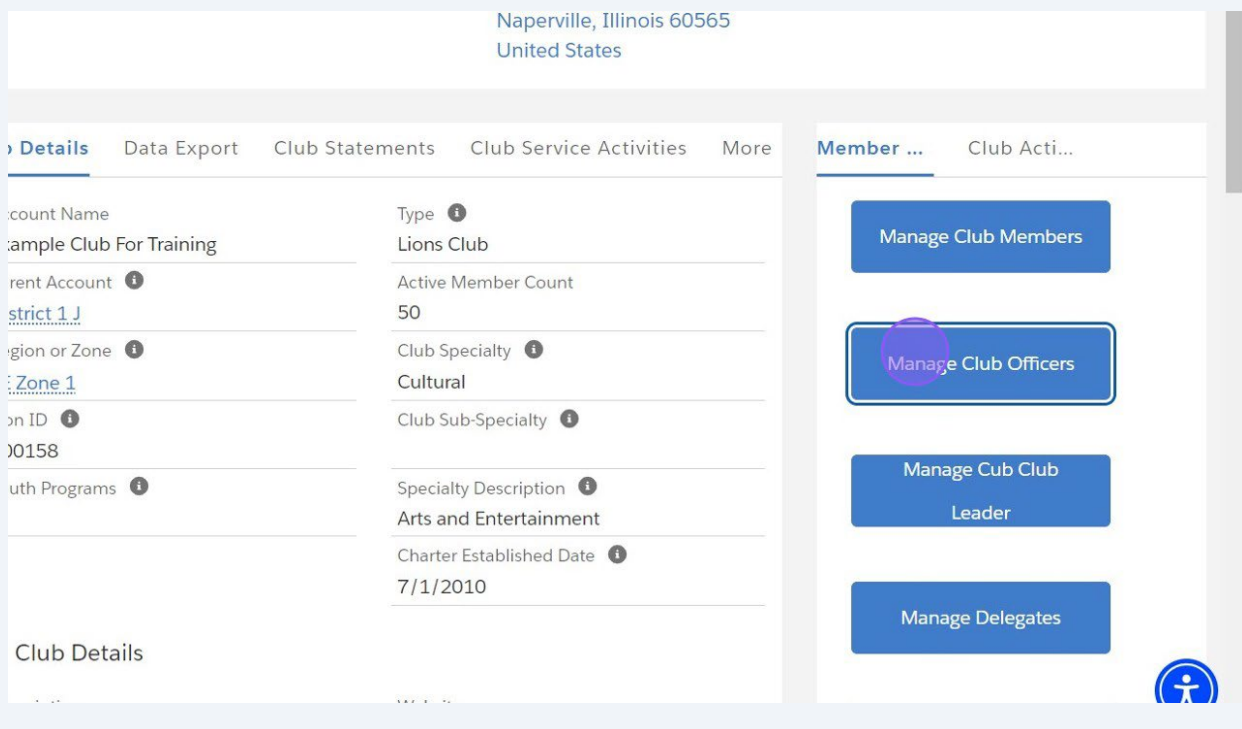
Naperville, Illinois 60565
United States

› Details Data Export Club Statements Club Service Activities More

Member ... Club Acti...

ccount Name
xample Club For Training

Type
Lions Club

rent Account
strict 1 J

Active Member Count
50

gion or Zone
Zone 1

Club Specialty
Cultural

on ID
00158

Club Sub-Specialty

uth Programs

Specialty Description
Arts and Entertainment

Charter Established Date
7/1/2010

Club Details

Manage Club Members

Manage Club Officers

Manage Cub Club Leader

Manage Delegates